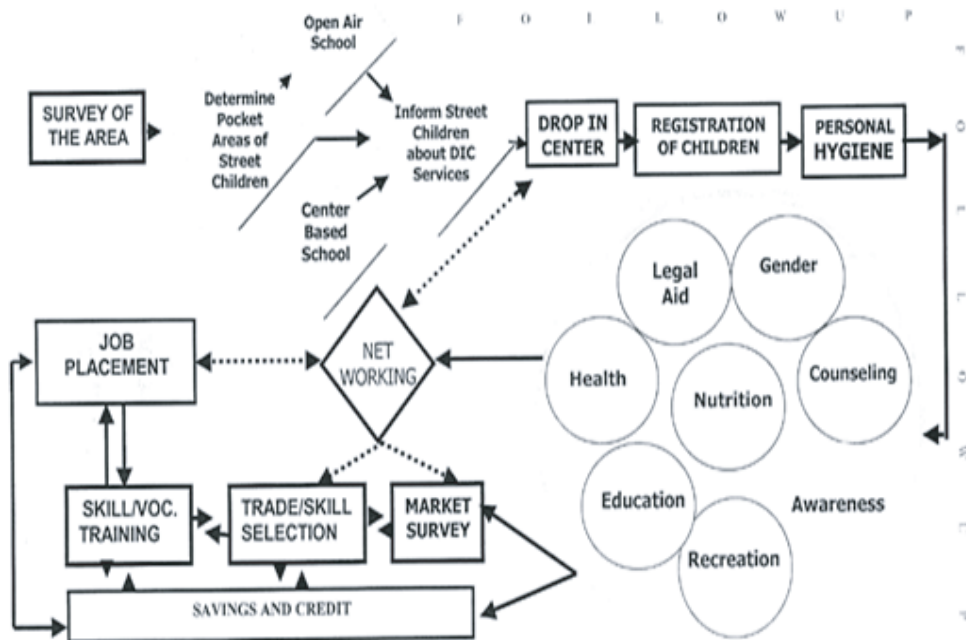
F O L L O W U P

SURVEY OF THE AREA

Determine Pocket Areas of Street Children

Open Air School

Center Based School

Inform Street Children about DIC Services

DROP IN CENTER

REGISTRATION OF CHILDREN

PERSONAL HYGIENE

F O L L O W U P

Legal Aid

Gender

Health

Nutrition

Counseling

Education

Awareness

Recreation

NET WORKING

JOB PLACEMENT

SKILL/VOC. TRAINING

TRADE/SKILL SELECTION

MARKET SURVEY

SAVINGS AND CREDIT